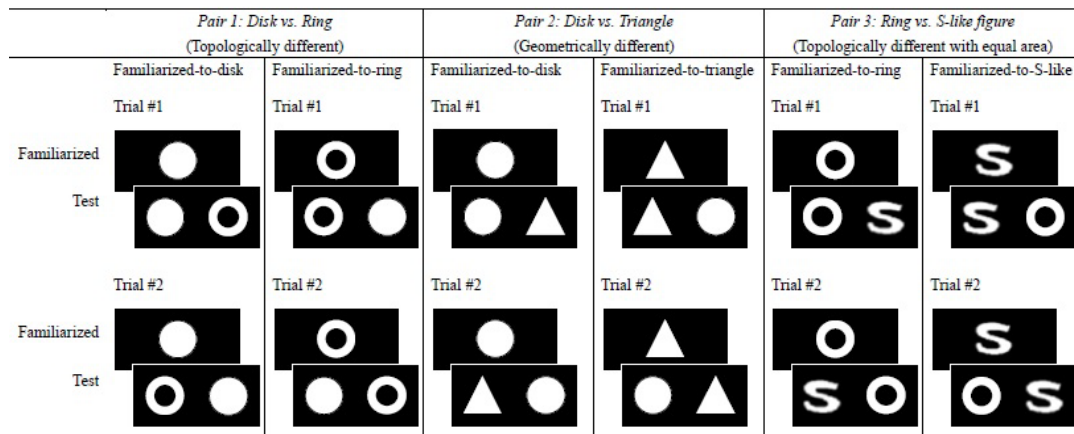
| | *Pair 1: Disk vs. Ring* (Topologically different) | | *Pair 2: Disk vs. Triangle* (Geometrically different) | | *Pair 3: Ring vs. S-like figure* (Topologically different with equal area) | |
|---|---|---|---|---|---|---|
| | Familiarized-to-disk | Familiarized-to-ring | Familiarized-to-disk | Familiarized-to-triangle | Familiarized-to-ring | Familiarized-to-S-like |
| | Trial #1 | Trial #1 | Trial #1 | Trial #1 | Trial #1 | Trial #1 |
| Familiarized | | | | | | S |
| Test | | | | | S | S |
| | Trial #2 | Trial #2 | Trial #2 | Trial #2 | Trial #2 | Trial #2 |
| Familiarized | | | | | | S |
| Test | | | | | S | S |